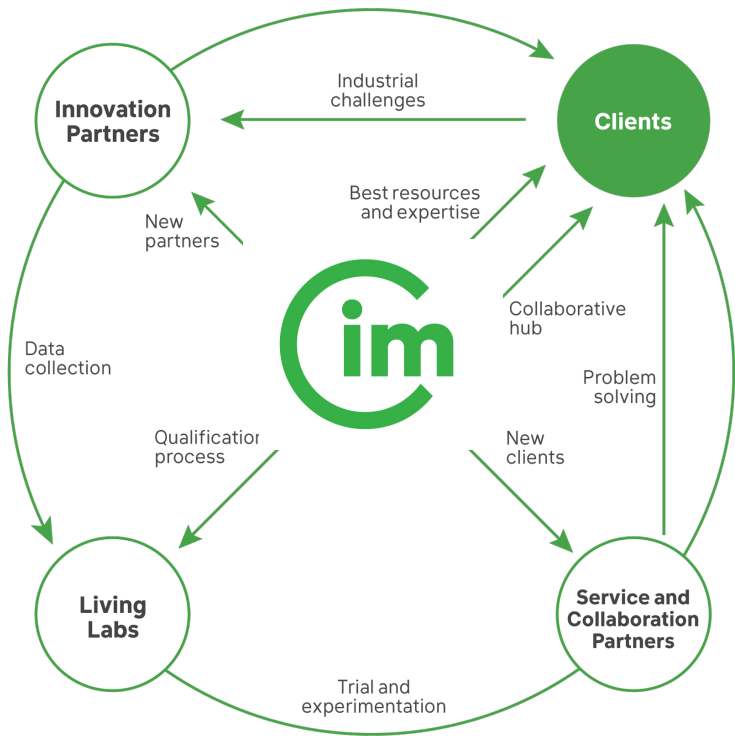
Innovation Partners

Industrial challenges

Clients

Best resources and expertise

New partners

Collaborative hub

Data collection

im

Problem solving

Qualification process

New clients

Living Labs

Service and Collaboration Partners

Trial and experimentation